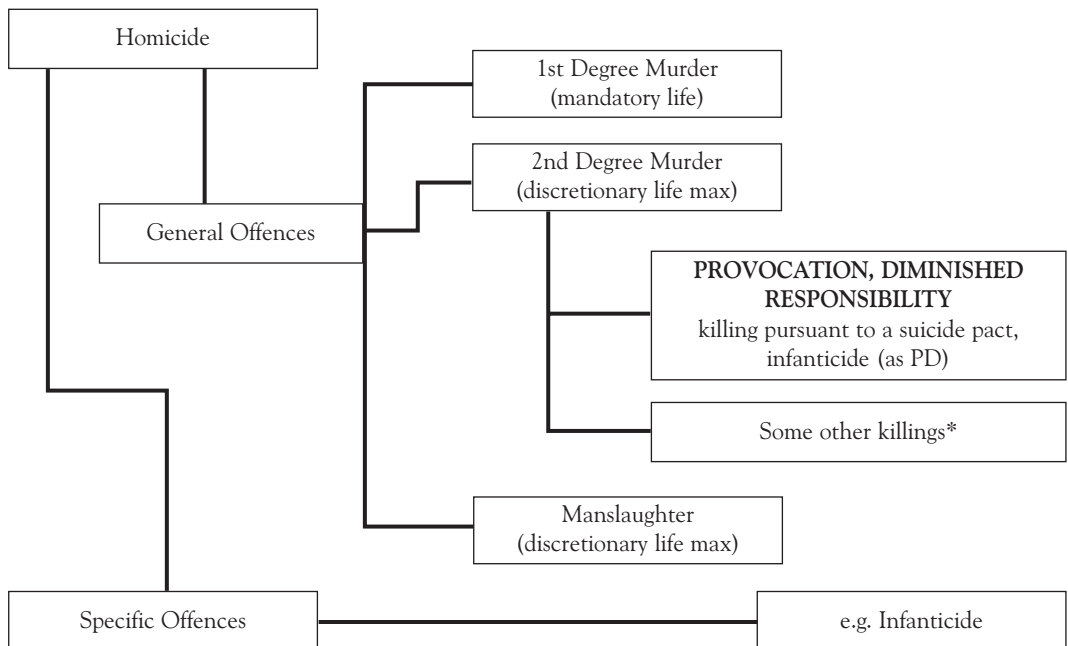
Homicide

General Offences

1st Degree Murder
(mandatory life)

2nd Degree Murder
(discretionary life max)

PROVOCATION, DIMINISHED RESPONSIBILITY
killing pursuant to a suicide pact, infanticide (as PD)

Some other killings*

Manslaughter
(discretionary life max)

Specific Offences

e.g. Infanticide